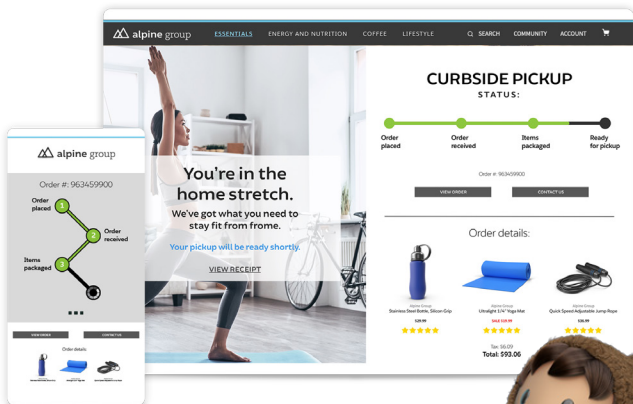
alpine group
ESSENTIALS ENERGY AND NUTRITION COFFEE LIFESTYLE SEARCH COMMUNITY ACCOUNT

You're in the home stretch.
We've got what you need to stay fit from frome.
Your pickup will be ready shortly.
VIEW RECEIPT

CURBSIDE PICKUP
STATUS:
Order placed
Order received
Items packaged
Ready for pickup

Order #: 963459900
VIEW ORDER
CONTACT US

Order details:
Alpine Group
Stainless Steel Bottle, Silicon Grip
$29.99
Alpine Group
Ultralight 1/4" Yoga Mat
SALE $19.99
Alpine Group
Quick Speed Adjustable Jump Rope
$16.99
Tax: $6.09
Total: $93.06

alpine group
Order #: 963459900
Order placed
1
Order received
2
Items packaged
3
VIEW ORDER
CONTACT US
Order details